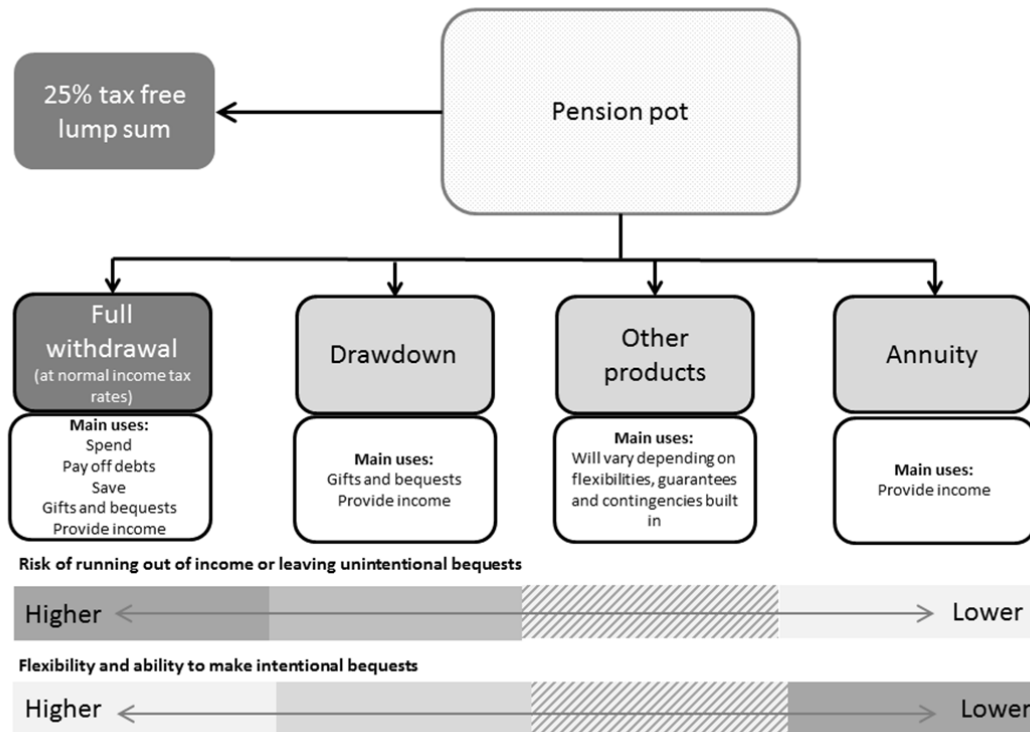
Pension pot

25% tax free lump sum

Full withdrawal
(at normal income tax rates)

Main uses:
Spend
Pay off debts
Save
Gifts and bequests
Provide income

Drawdown

Main uses:
Gifts and bequests
Provide income

Other products

Main uses:
Will vary depending on flexibilities, guarantees and contingencies built in

Annuity

Main uses:
Provide income

Risk of running out of income or leaving unintentional bequests

Higher Lower

Flexibility and ability to make intentional bequests

Higher Lower